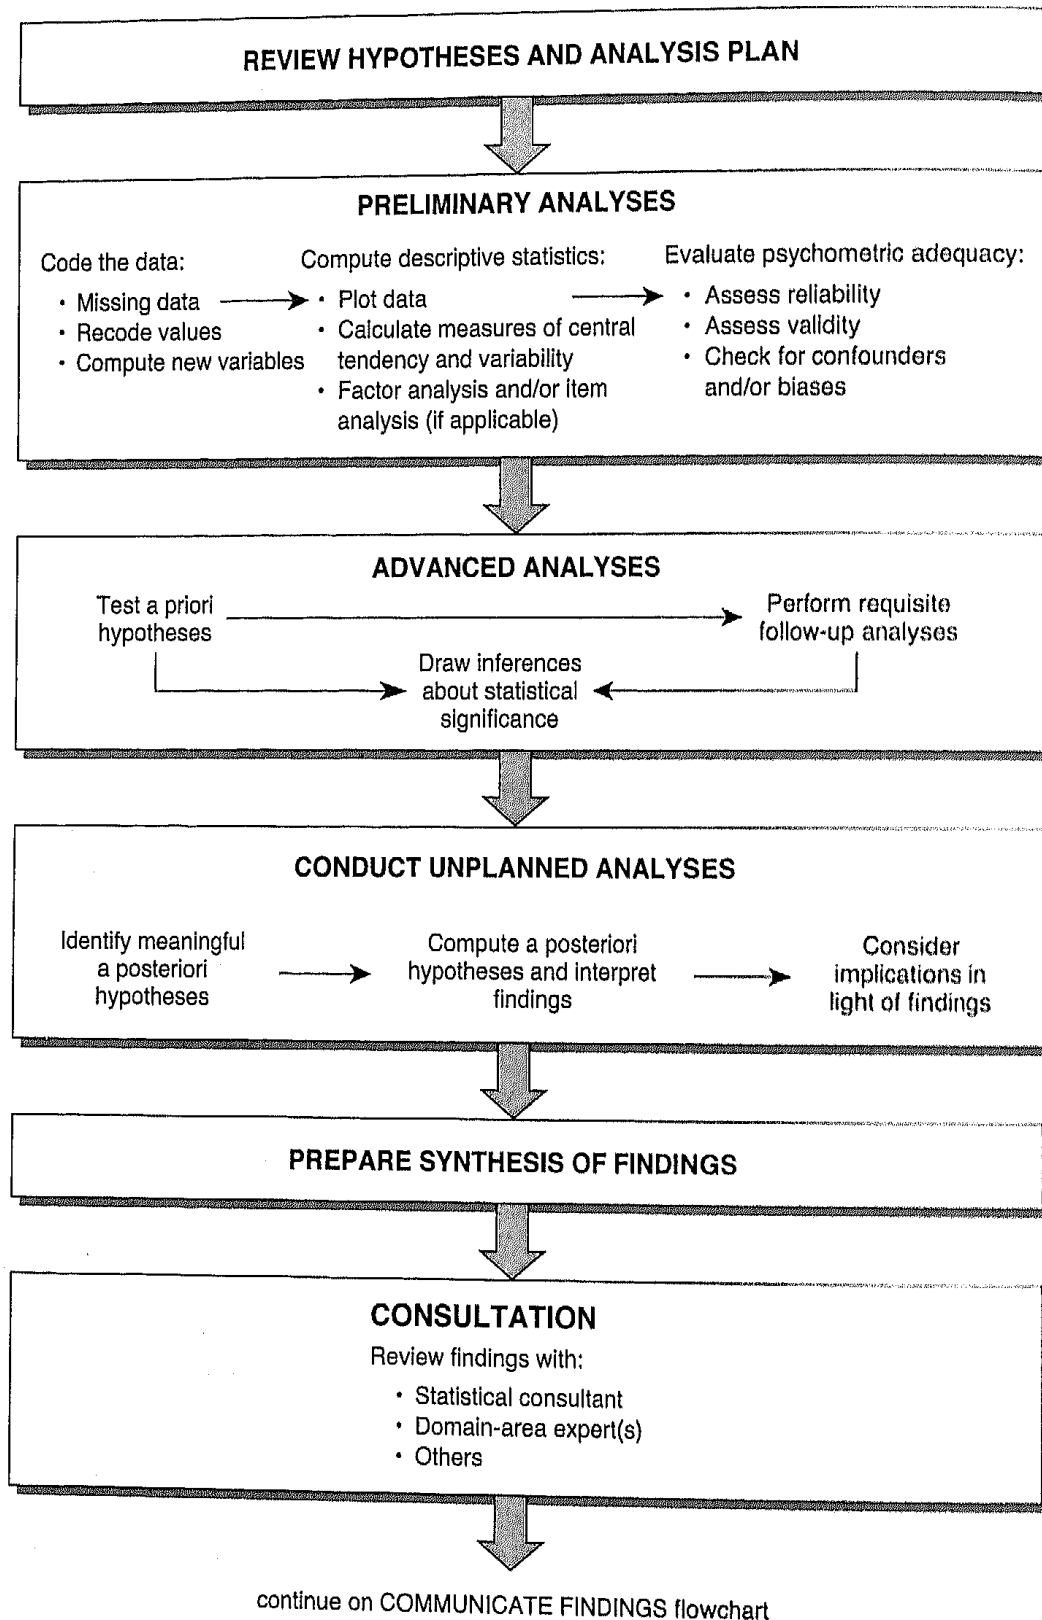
REVIEW HYPOTHESES AND ANALYSIS PLAN

PRELIMINARY ANALYSES

Code the data:
• Missing data
• Recode values
• Compute new variables

Compute descriptive statistics:
• Plot data
• Calculate measures of central tendency and variability
• Factor analysis and/or item analysis (if applicable)

Evaluate psychometric adequacy:
• Assess reliability
• Assess validity
• Check for confounders and/or biases

ADVANCED ANALYSES

Test a priori hypotheses

Perform requisite follow-up analyses

Draw inferences about statistical significance

CONDUCT UNPLANNED ANALYSES

Identify meaningful a posteriori hypotheses

Compute a posteriori hypotheses and interpret findings

Consider implications in light of findings

PREPARE SYNTHESIS OF FINDINGS

CONSULTATION

Review findings with:
• Statistical consultant
• Domain-area expert(s)
• Others

continue on COMMUNICATE FINDINGS flowchart